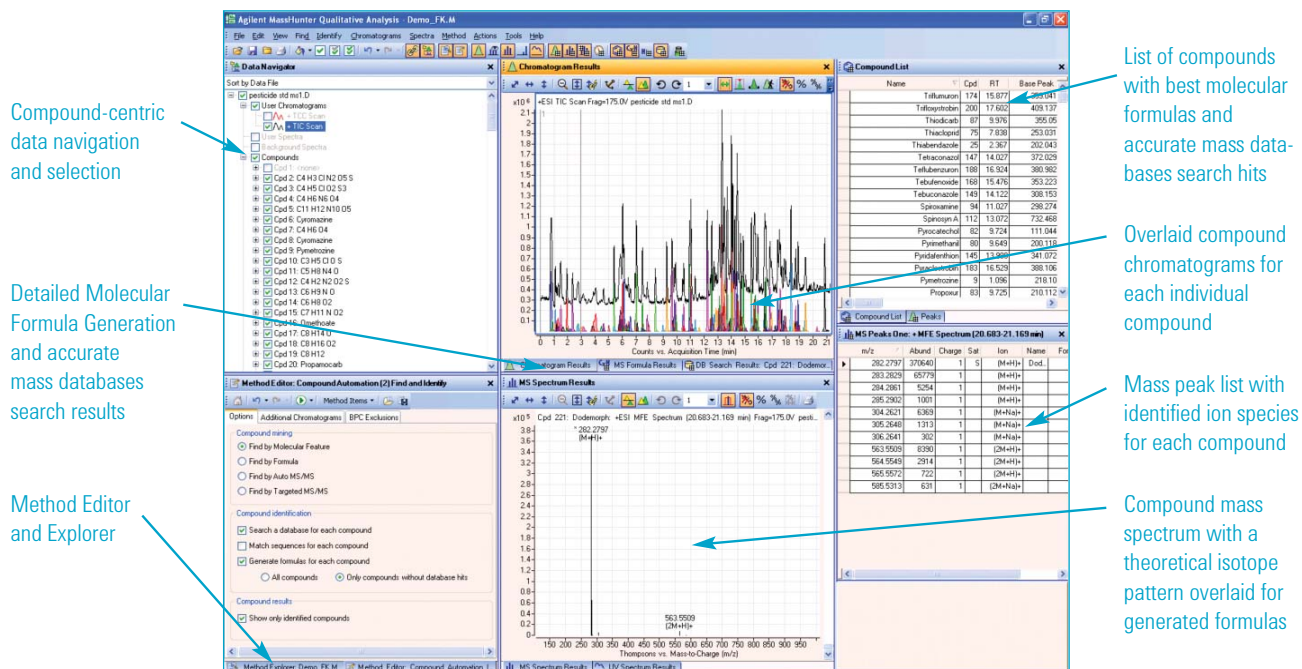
Agilent MassHunter Qualitative Analysis - Demo_FK.M

File Edit View Find Identify Chromatograms Spectra Method Actions Tools Help

Data Navigator

Sort by Data File

pesticide std ms1.D
User Chromatograms
+ TCC Scan
+ TIC Scan
User Spectra
Background Spectra
Compounds
Cpd 1: <none>
Cpd 2: C4 H3 ClN2 O5 S
Cpd 3: C4 H5 Cl O2 S3
Cpd 4: C4 H6 N6 O4
Cpd 5: C11 H12 N10 O5
Cpd 6: Cyromazine
Cpd 7: C4 H6 O4
Cpd 8: Cyromazine
Cpd 9: Pymetrozine
Cpd 10: C3 H5 Cl O S
Cpd 11: C5 H8 N4 O
Cpd 12: C4 H2 N2 O2 S
Cpd 13: C6 H9 N O
Cpd 14: C6 H8 O2
Cpd 15: C7 H11 N O2
Cpd 16: Omethoate
Cpd 17: C8 H14 O
Cpd 18: C8 H16 O2
Cpd 19: C8 H12
Cpd 20: Propamocarb

Chromatogram Results

x10 5 +ESI TIC Scan Frag=175.0V pesticide std ms1.D

2.1 2 1.9 1.8 1.7 1.6 1.5 1.4 1.3 1.2 1.1 1 0.9 0.8 0.7 0.6 0.5 0.4 0.3 0.2 0.1 0

0 1 2 3 4 5 6 7 8 9 10 11 12 13 14 15 16 17 18 19 20 21

Counts vs. Acquisition Time (min)

Chromatogram Results | MS Formula Results | DB Search Results: Cpd 221: Dodemor...

Compound List

| Name | Cpd | RT | Base Peak |
|---|---|---|---|
| Triflumuron | 174 | 15.077 | 359.041 |
| Trifloxystrobin | 200 | 17.602 | 409.137 |
| Thiodicarb | 87 | 9.976 | 355.05 |
| Thiacloprid | 75 | 7.838 | 253.031 |
| Thiabendazole | 25 | 2.367 | 202.043 |
| Tetraconazol | 147 | 14.027 | 372.029 |
| Teflubenzuron | 188 | 16.924 | 380.982 |
| Tebufenoxide | 168 | 15.476 | 353.223 |
| Tebuconazole | 149 | 14.122 | 308.153 |
| Spiroxamine | 94 | 11.027 | 298.274 |
| Spinosyn A | 112 | 13.072 | 732.468 |
| Pyrocatechol | 82 | 9.724 | 111.044 |
| Pyrimethanil | 80 | 9.649 | 200.118 |
| Pyridafenthion | 145 | 13.998 | 341.072 |
| Pyraclostrobin | 183 | 16.529 | 388.106 |
| Pymetrozine | 9 | 1.096 | 218.10 |
| Propoxur | 83 | 9.725 | 210.112 |

Compound List | Peaks

MS Peaks One: + MFE Spectrum (20.683-21.169 min)

| m/z | Abund | Charge | Sat | Ion | Name | For |
|---|---|---|---|---|---|---|
| 282.2797 | 370640 | 1 | S | (M+H)+ | Dod.. | |
| 283.2829 | 65779 | 1 | | (M+H)+ | | |
| 284.2861 | 5254 | 1 | | (M+H)+ | | |
| 285.2902 | 1001 | 1 | | (M+H)+ | | |
| 304.2621 | 6369 | 1 | | (M+Na)+ | | |
| 305.2648 | 1313 | 1 | | (M+Na)+ | | |
| 306.2641 | 302 | 1 | | (M+Na)+ | | |
| 563.5509 | 8390 | 1 | | (2M+H)+ | | |
| 564.5549 | 2914 | 1 | | (2M+H)+ | | |
| 565.5572 | 722 | 1 | | (2M+H)+ | | |
| 585.5313 | 631 | 1 | | (2M+Na)+ | | |

Method Editor: Compound Automation (2) Find and Identify

Method Items

Options | Additional Chromatograms | BPC Exclusions

Compound mining
Find by Molecular Feature
Find by Formula
Find by Auto MS/MS
Find by Targeted MS/MS

Compound identification
Search a database for each compound
Match sequences for each compound
Generate formulas for each compound
All compounds
Only compounds without database hits

Compound results
Show only identified compounds

Method Explorer: Demo_FK.M | Method Editor: Compound Automation

MS Spectrum Results

x10 5 Cpd 221: Dodemorph: +ESI MFE Spectrum (20.683-21.169 min) Frag=175.0V pesti...

* 282.2797 (M+H)+

563.5509 (2M+H)+

3.8 3.6 3.4 3.2 3 2.8 2.6 2.4 2.2 2 1.8 1.6 1.4 1.2 1 0.8 0.6 0.4 0.2 0

150 200 250 300 350 400 450 500 550 600 650 700 750 800 850 900 950

Thompsons vs. Mass-to-Charge (m/z)

MS Spectrum Results | UV Spectrum Results

Compound-centric data navigation and selection

Detailed Molecular Formula Generation and accurate mass databases search results

Method Editor and Explorer

List of compounds with best molecular formulas and accurate mass databases search hits

Overlaid compound chromatograms for each individual compound

Mass peak list with identified ion species for each compound

Compound mass spectrum with a theoretical isotope pattern overlaid for generated formulas